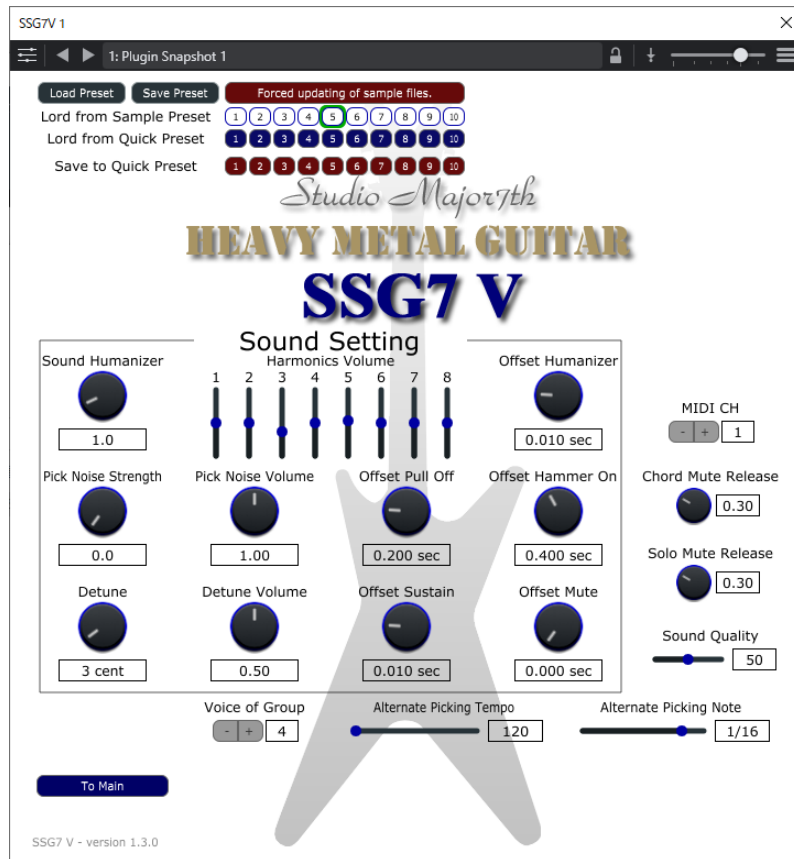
SSG7V 1

×

1: Plugin Snapshot 1

Load Preset

Save Preset

Forced updating of sample files.

Lord from Sample Preset 1 2 3 4 5 6 7 8 9 10

Lord from Quick Preset 1 2 3 4 5 6 7 8 9 10

Save to Quick Preset 1 2 3 4 5 6 7 8 9 10

Studio Major7th

HEAVY METAL GUITAR

SSG7 V

Sound Setting

Sound Humanizer

1.0

Harmonics Volume

1 2 3 4 5 6 7 8

Offset Humanizer

0.010 sec

MIDI CH

- + 1

Pick Noise Strength

0.0

Pick Noise Volume

1.00

Offset Pull Off

0.200 sec

Offset Hammer On

0.400 sec

Chord Mute Release

0.30

Solo Mute Release

0.30

Detune

3 cent

Detune Volume

0.50

Offset Sustain

0.010 sec

Offset Mute

0.000 sec

Sound Quality

50

Voice of Group

- + 4

Alternate Picking Tempo

120

Alternate Picking Note

1/16

To Main

SSG7 V - version 1.3.0